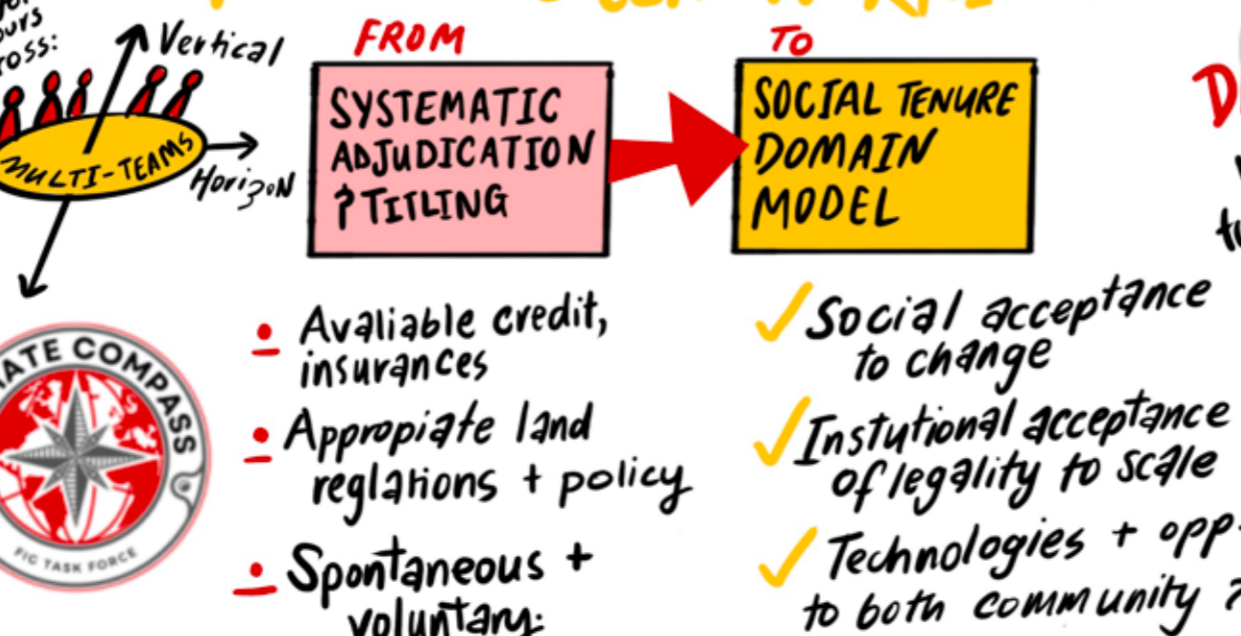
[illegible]ours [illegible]ross:

Vertical

MULTI-TEAMS

Horizon

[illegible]ATE COMPASS

FIG TASK FORCE

FROM

SYSTEMATIC ADJUDICATION ? TITLING

TO

SOCIAL TENURE DOMAIN MODEL

D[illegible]

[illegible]

t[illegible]

• Avaliable credit, insurances

• Appropiate land reglations + policy

• Spontaneous + voluntary

✓ Social acceptance to change

✓ Instutional acceptance of legality to scale

✓ Technologies + opp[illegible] to both community ?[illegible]